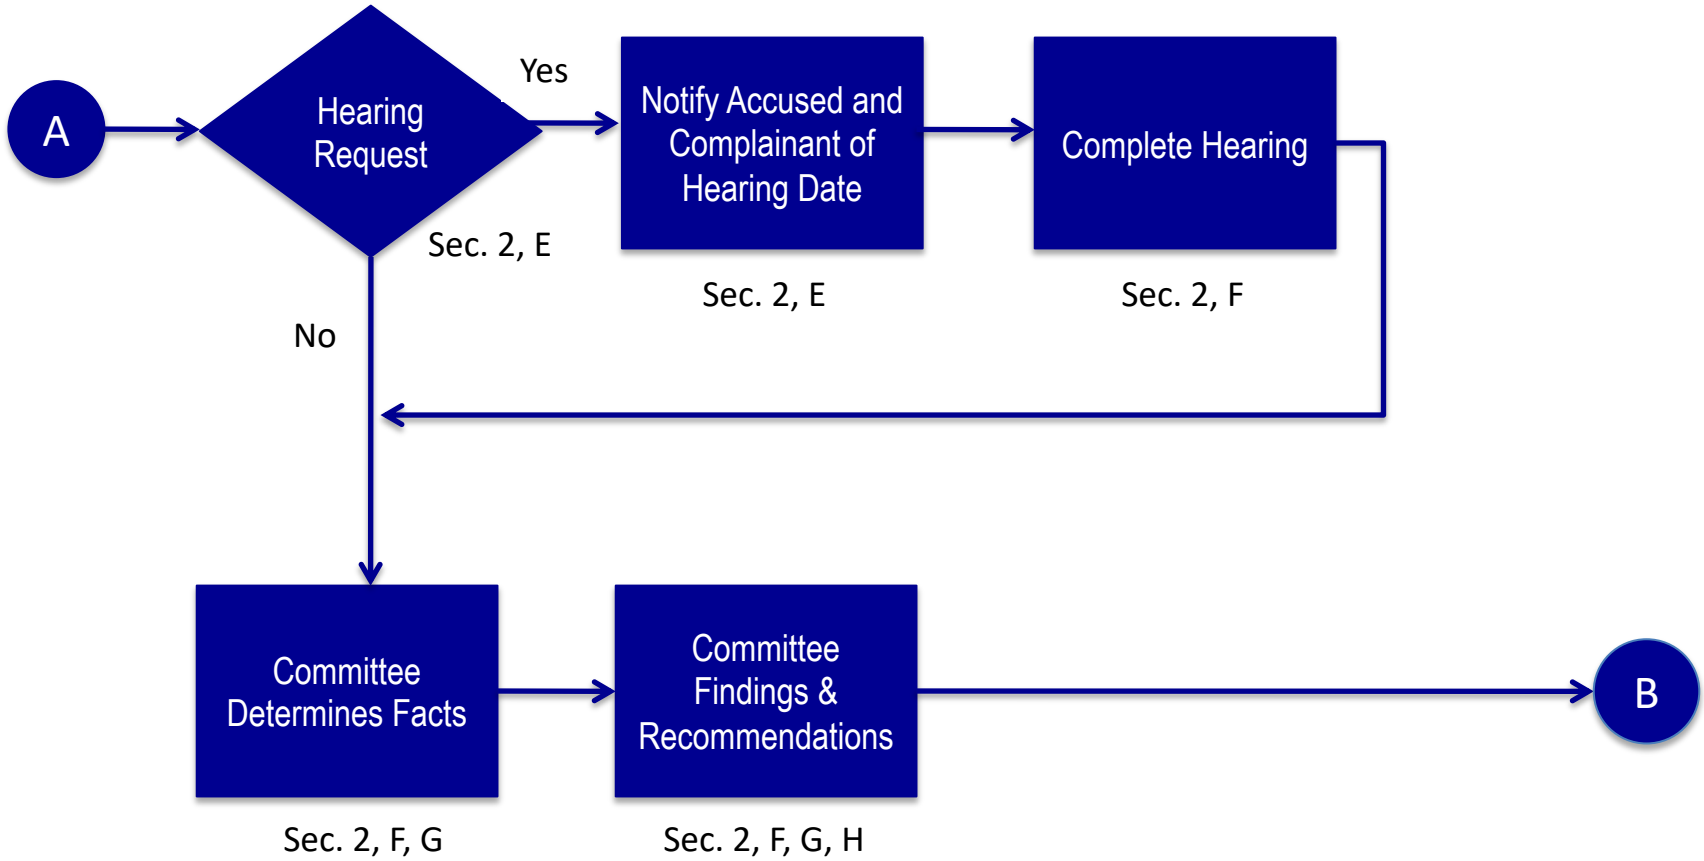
A

Hearing Request

Yes

Sec. 2, E

Notify Accused and Complainant of Hearing Date

Sec. 2, E

Complete Hearing

Sec. 2, F

No

Committee Determines Facts

Sec. 2, F, G

Committee Findings & Recommendations

Sec. 2, F, G, H

B